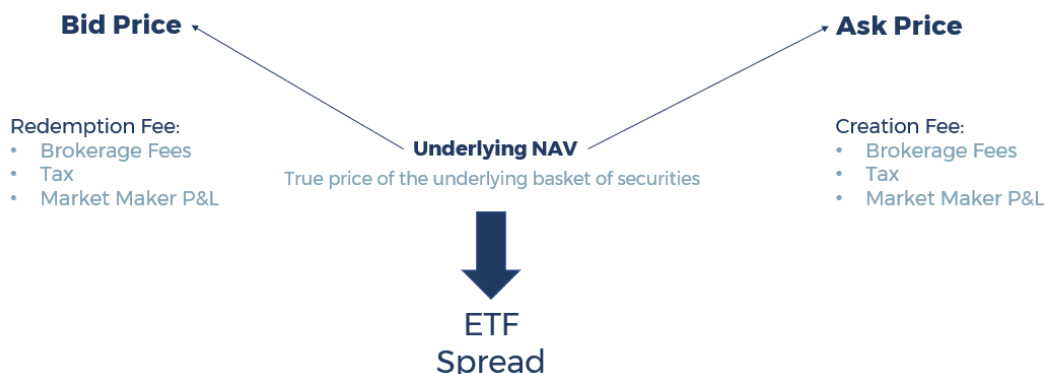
Bid Price

Ask Price

Redemption Fee:
- Brokerage Fees
- Tax
- Market Maker P&L

Underlying NAV
True price of the underlying basket of securities

Creation Fee:
- Brokerage Fees
- Tax
- Market Maker P&L

ETF
Spread